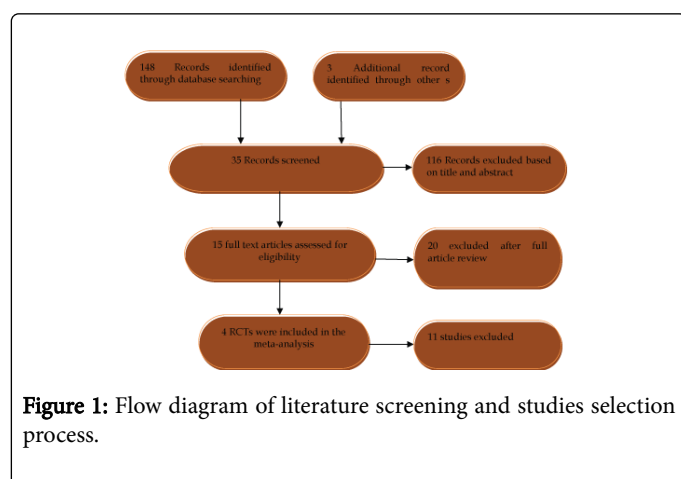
148 Records identified through database searching

3 Additional record identified through other s

35 Records screened

116 Records excluded based on title and abstract

15 full text articles assessed for eligibility

20 excluded after full article review

4 RCTs were included in the meta-analysis

11 studies excluded

Figure 1: Flow diagram of literature screening and studies selection process.